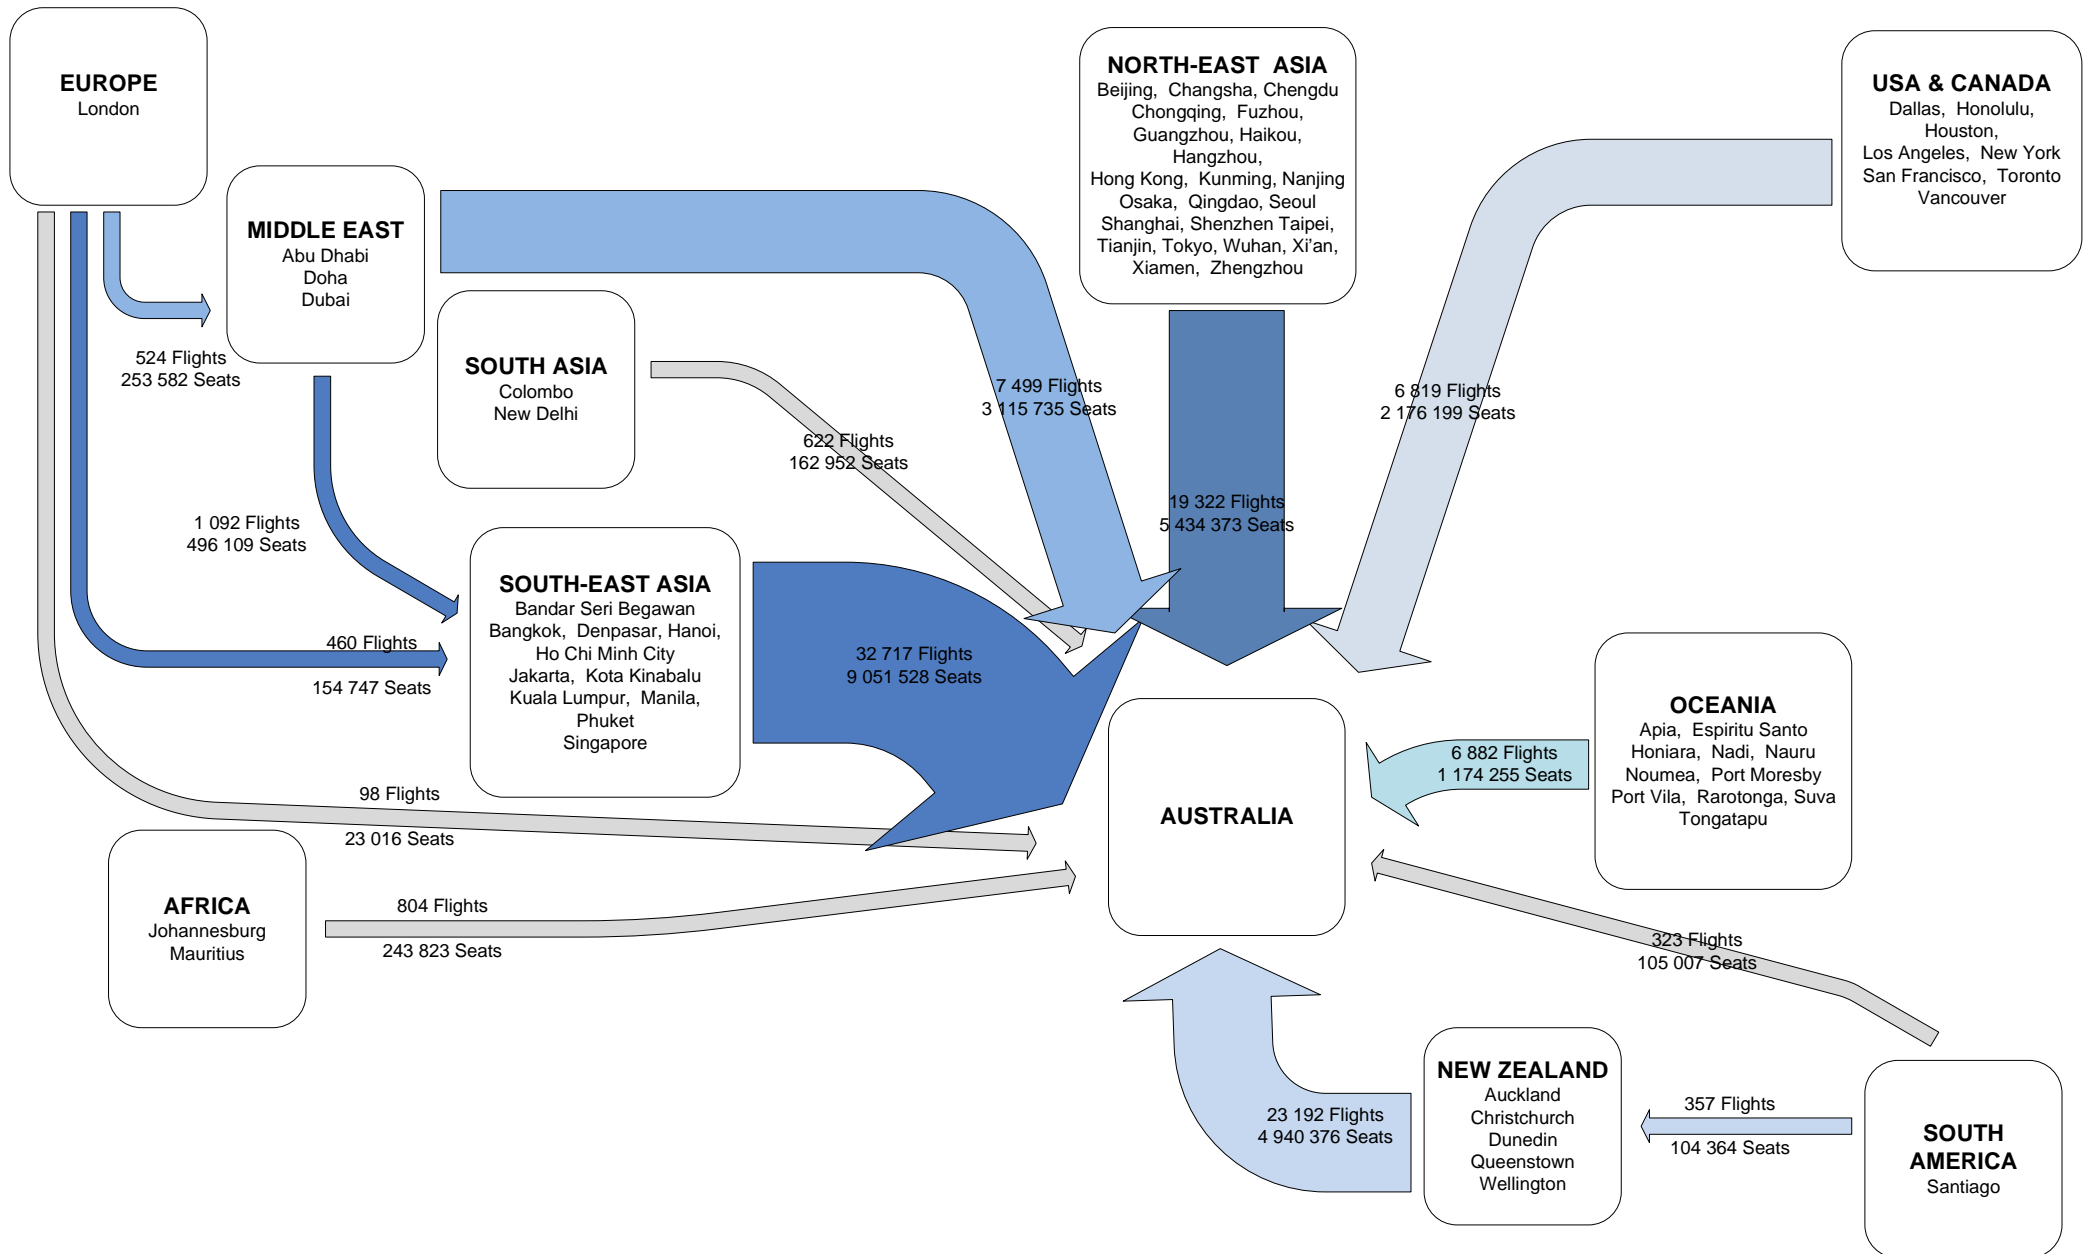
EUROPE
London

MIDDLE EAST
Abu Dhabi
Doha
Dubai

SOUTH ASIA
Colombo
New Delhi

NORTH-EAST ASIA
Beijing, Changsha, Chengdu
Chongqing, Fuzhou,
Guangzhou, Haikou,
Hangzhou,
Hong Kong, Kunming, Nanjing
Osaka, Qingdao, Seoul
Shanghai, Shenzhen Taipei,
Tianjin, Tokyo, Wuhan, Xi'an,
Xiamen, Zhengzhou

USA & CANADA
Dallas, Honolulu,
Houston,
Los Angeles, New York
San Francisco, Toronto
Vancouver

524 Flights
253 582 Seats

7 499 Flights
3 115 735 Seats

6 819 Flights
2 176 199 Seats

622 Flights
162 952 Seats

1 092 Flights
496 109 Seats

19 322 Flights
5 434 373 Seats

SOUTH-EAST ASIA
Bandar Seri Begawan
Bangkok, Denpasar, Hanoi,
Ho Chi Minh City
Jakarta, Kota Kinabalu
Kuala Lumpur, Manila,
Phuket
Singapore

460 Flights
154 747 Seats

32 717 Flights
9 051 528 Seats

OCEANIA
Apia, Espiritu Santo
Honiara, Nadi, Nauru
Noumea, Port Moresby
Port Vila, Rarotonga, Suva
Tongatapu

6 882 Flights
1 174 255 Seats

98 Flights
23 016 Seats

AUSTRALIA

AFRICA
Johannesburg
Mauritius

804 Flights
243 823 Seats

323 Flights
105 007 Seats

NEW ZEALAND
Auckland
Christchurch
Dunedin
Queenstown
Wellington

23 192 Flights
4 940 376 Seats

357 Flights
104 364 Seats

SOUTH AMERICA
Santiago